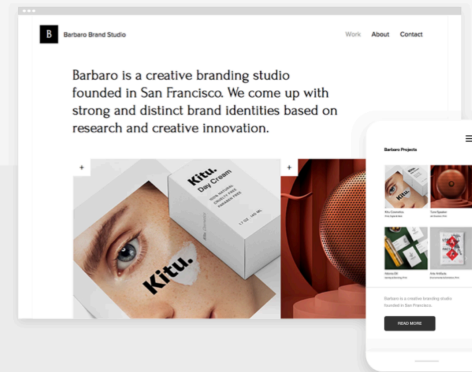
B

Barbaro Brand Studio

Work About Contact

Barbaro is a creative branding studio founded in San Francisco. We come up with strong and distinct brand identities based on research and creative innovation.

+

Kitu. Day Cream

Kitu.

+

Barbaro Projects

Barbaro is a creative branding studio founded in San Francisco.

READ MORE